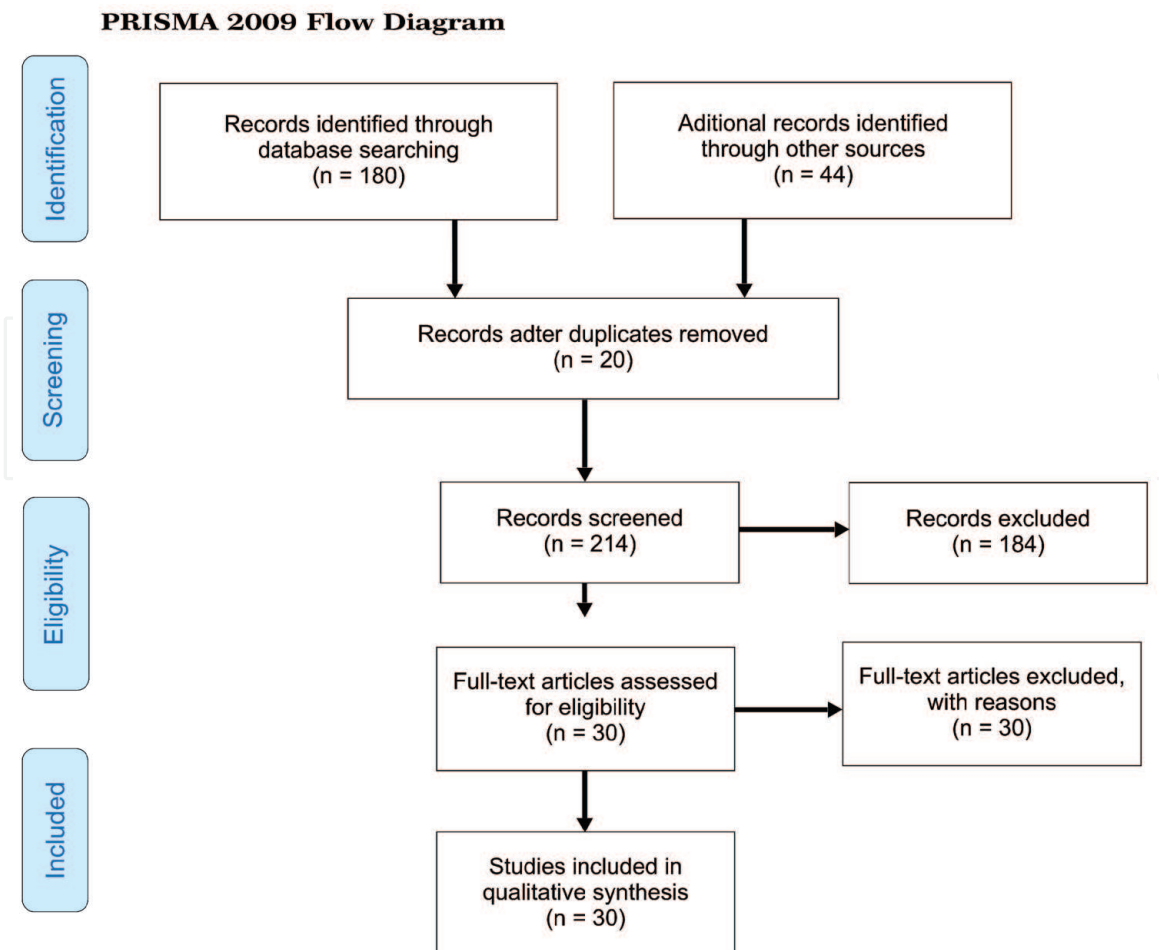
PRISMA 2009 Flow Diagram

Identification

Records identified through database searching (n = 180)

Aditional records identified through other sources (n = 44)

Screening

Records adter duplicates removed (n = 20)

Eligibility

Records screened (n = 214)

Records excluded (n = 184)

Full-text articles assessed for eligibility (n = 30)

Full-text articles excluded, with reasons (n = 30)

Included

Studies included in qualitative synthesis (n = 30)